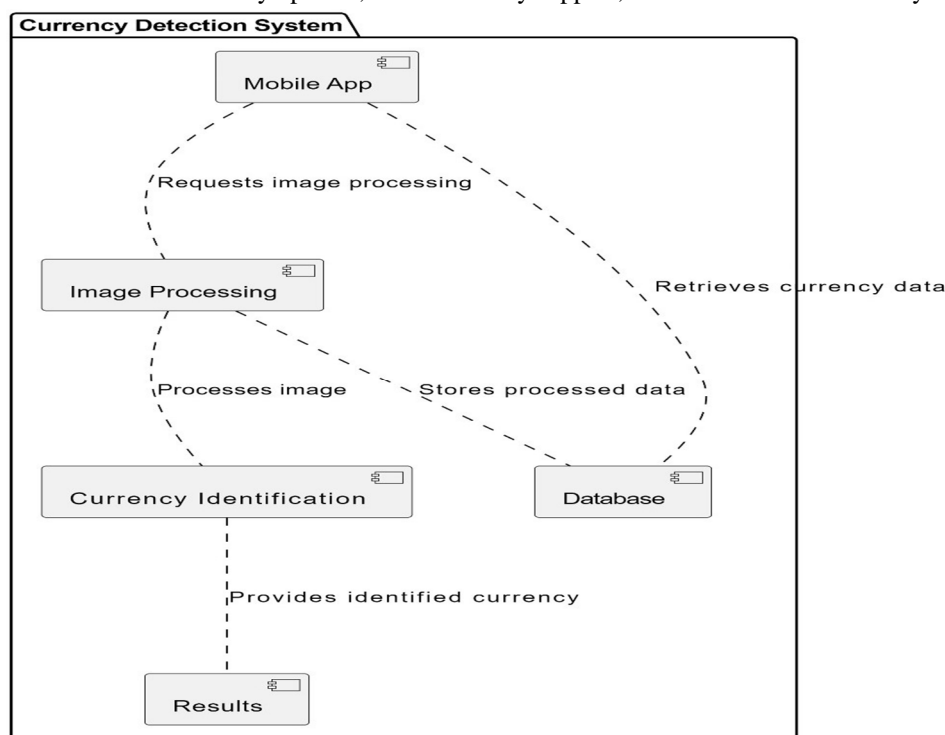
Currency Detection System

Mobile App

Requests image processing

Retrieves currency data

Image Processing

Processes image

Stores processed data

Currency Identification

Database

Provides identified currency

Results